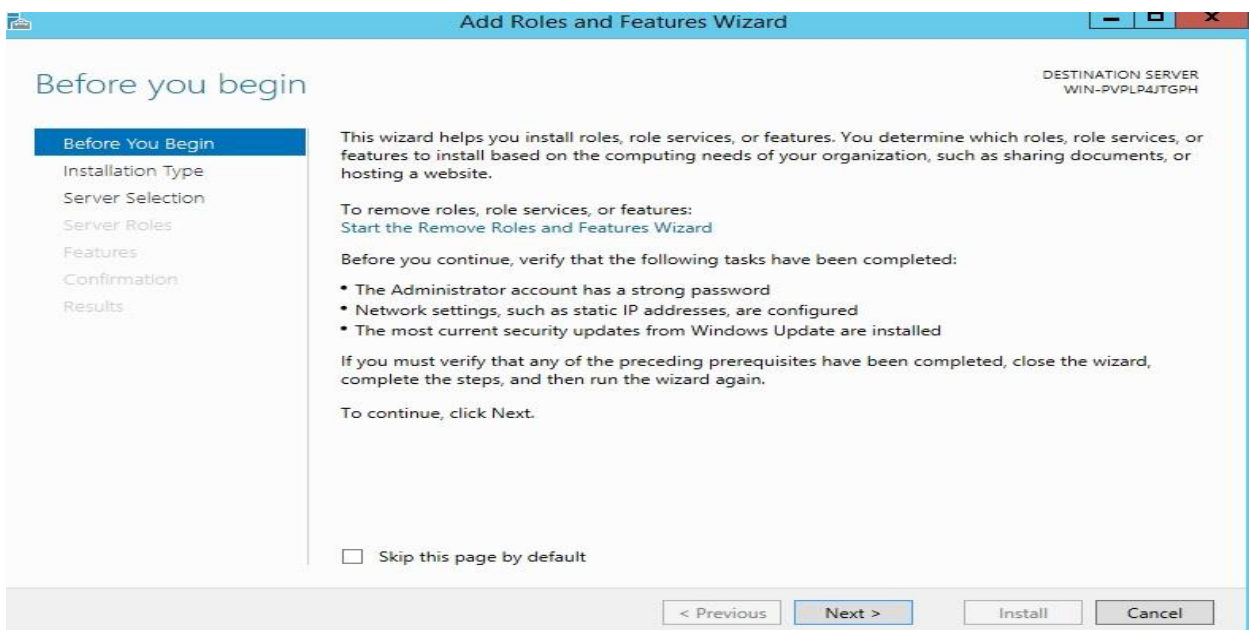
Add Roles and Features Wizard

Before you begin

DESTINATION SERVER
WIN-PVPLP4JTGPH

Before You Begin
Installation Type
Server Selection
Server Roles
Features
Confirmation
Results

This wizard helps you install roles, role services, or features. You determine which roles, role services, or features to install based on the computing needs of your organization, such as sharing documents, or hosting a website.

To remove roles, role services, or features:
Start the Remove Roles and Features Wizard

Before you continue, verify that the following tasks have been completed:

• The Administrator account has a strong password
• Network settings, such as static IP addresses, are configured
• The most current security updates from Windows Update are installed

If you must verify that any of the preceding prerequisites have been completed, close the wizard, complete the steps, and then run the wizard again.

To continue, click Next.

Skip this page by default

< Previous
Next >
Install
Cancel